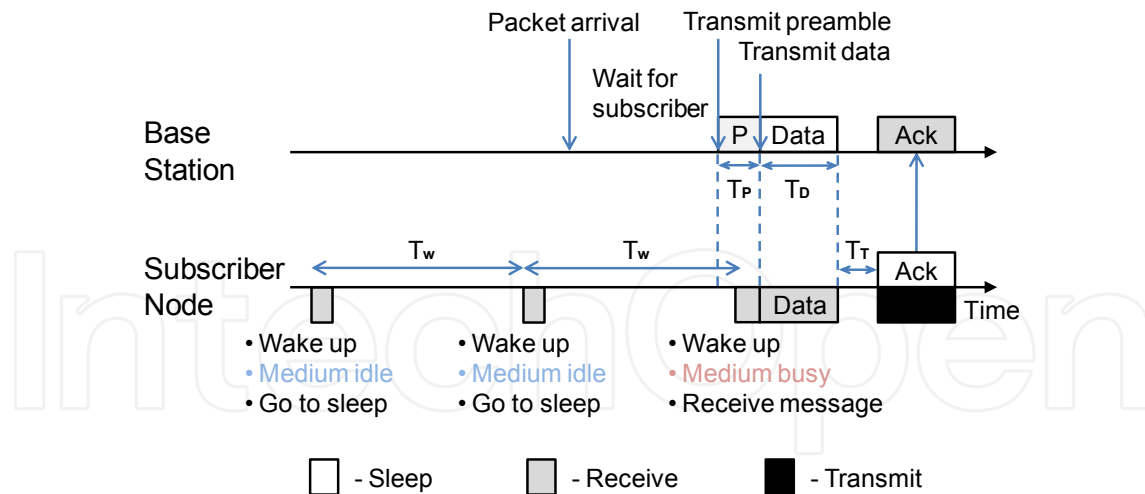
Packet arrival

Transmit preamble

Transmit data

Wait for subscriber

Base Station

P

Data

Ack

$T_P$

$T_D$

Subscriber Node

$T_W$

$T_W$

$T_T$

Ack

Data

Time

• Wake up
• Medium idle
• Go to sleep

• Wake up
• Medium idle
• Go to sleep

• Wake up
• Medium busy
• Receive message

- Sleep

- Receive

- Transmit